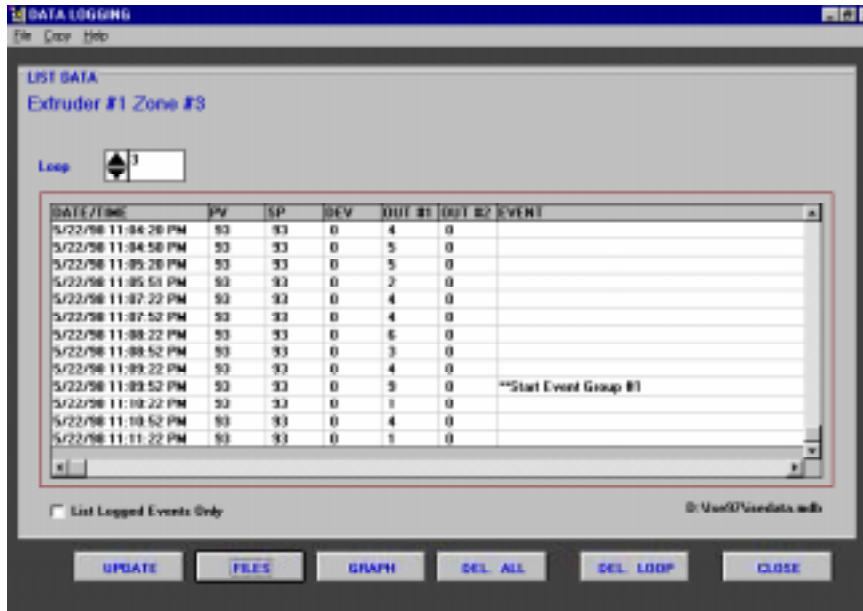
DATA LOGGING

File Copy Help

LIST DATA

Extruder #1 Zone #3

Loop 3

| DATE/TIME | PV | SP | DEV | OUT #1 | OUT #2 | EVENT |
|---|---|---|---|---|---|---|
| 5/22/98 11:04:20 PM | 93 | 93 | 0 | 4 | 0 | |
| 5/22/98 11:04:50 PM | 93 | 93 | 0 | 5 | 0 | |
| 5/22/98 11:05:20 PM | 93 | 93 | 0 | 5 | 0 | |
| 5/22/98 11:05:51 PM | 93 | 93 | 0 | 7 | 0 | |
| 5/22/98 11:07:22 PM | 93 | 93 | 0 | 4 | 0 | |
| 5/22/98 11:07:52 PM | 93 | 93 | 0 | 4 | 0 | |
| 5/22/98 11:08:22 PM | 93 | 93 | 0 | 6 | 0 | |
| 5/22/98 11:08:52 PM | 93 | 93 | 0 | 3 | 0 | |
| 5/22/98 11:09:22 PM | 93 | 93 | 0 | 4 | 0 | |
| 5/22/98 11:09:52 PM | 93 | 93 | 0 | 9 | 0 | **Start Event Group #1 |
| 5/22/98 11:10:22 PM | 93 | 93 | 0 | 1 | 0 | |
| 5/22/98 11:10:52 PM | 93 | 93 | 0 | 4 | 0 | |
| 5/22/98 11:11:22 PM | 93 | 93 | 0 | 1 | 0 | |

List Logged Events Only

D:\Uso97\usedata.mdb

UPDATE FILES GRAPH DEL. ALL DEL. LOOP CLOSE